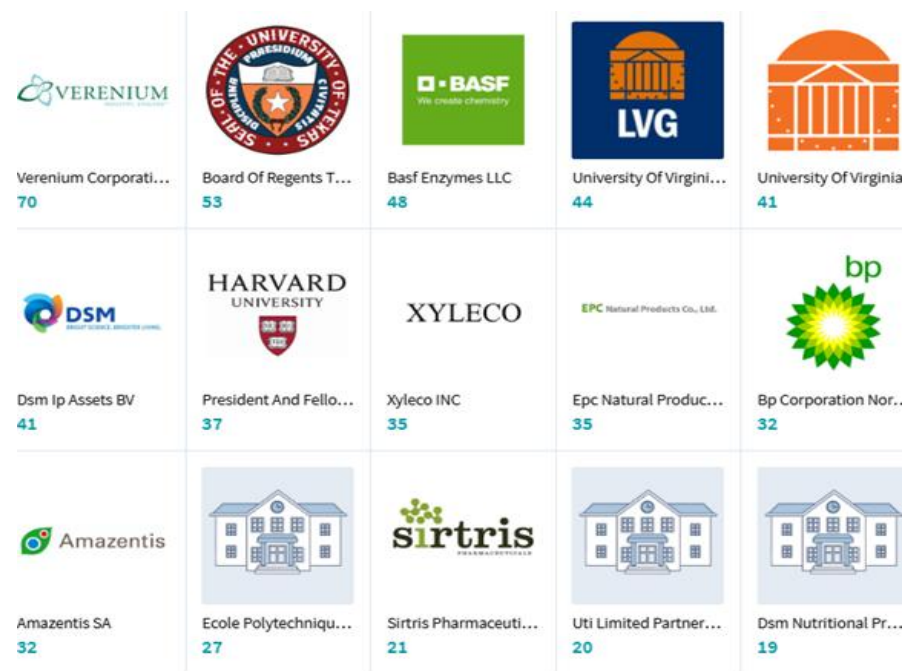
VERENIUM

SEAL OF THE UNIVERSITY OF TEXAS
PRAESIDIUM
DISCIPLINA CIVITATIS

BASF
We create chemistry

LVG

Verenium Corporati...
70

Board Of Regents T...
53

Basf Enzymes LLC
48

University Of Virgini...
44

University Of Virginia
41

DSM
BRIGHT SCIENCE. BRIGHTER LIVING.

HARVARD
UNIVERSITY

XYLECO

EPC Natural Products Co., Ltd.

bp

Dsm Ip Assets BV
41

President And Fello...
37

Xyleco INC
35

Epc Natural Produc...
35

Bp Corporation Nor...
32

Amazentis

sirtris
PHARMACEUTICALS

Amazentis SA
32

Ecole Polytechniqu...
27

Sirtris Pharmaceuti...
21

Uti Limited Partner...
20

Dsm Nutritional Pr...
19